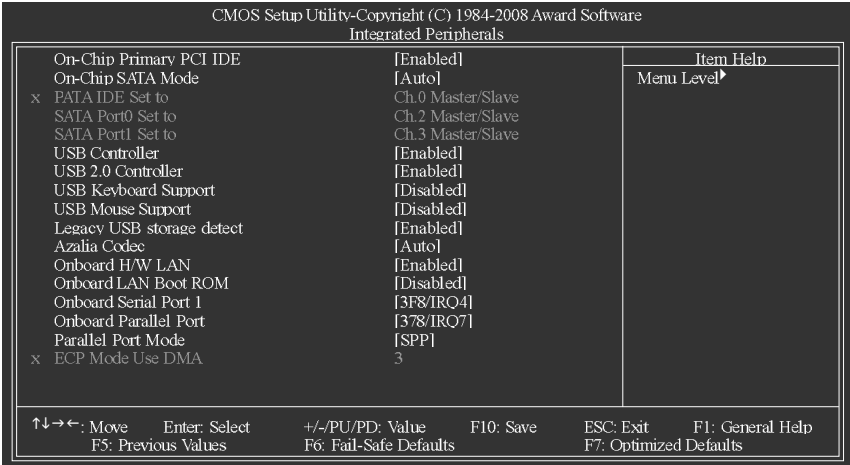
CMOS Setup Utility-Copyright (C) 1984-2008 Award Software
Integrated Peripherals

| | | |
|---|---|---|
| On-Chip Primary PCI IDE | [Enabled] | Item Help |
| On-Chip SATA Mode | [Auto] | Menu Level▸ |
| x PATA IDE Set to | Ch.0 Master/Slave | |
| SATA Port0 Set to | Ch.2 Master/Slave | |
| SATA Port1 Set to | Ch.3 Master/Slave | |
| USB Controller | [Enabled] | |
| USB 2.0 Controller | [Enabled] | |
| USB Keyboard Support | [Disabled] | |
| USB Mouse Support | [Disabled] | |
| Legacy USB storage detect | [Enabled] | |
| Azalia Codec | [Auto] | |
| Onboard H/W LAN | [Enabled] | |
| Onboard LAN Boot ROM | [Disabled] | |
| Onboard Serial Port 1 | [3F8/IRQ4] | |
| Onboard Parallel Port | [378/IRQ7] | |
| Parallel Port Mode | [SPP] | |
| x ECP Mode Use DMA | 3 | |

↑↓→←: Move Enter: Select +/-/PU/PD: Value F10: Save ESC: Exit F1: General Help
F5: Previous Values F6: Fail-Safe Defaults F7: Optimized Defaults